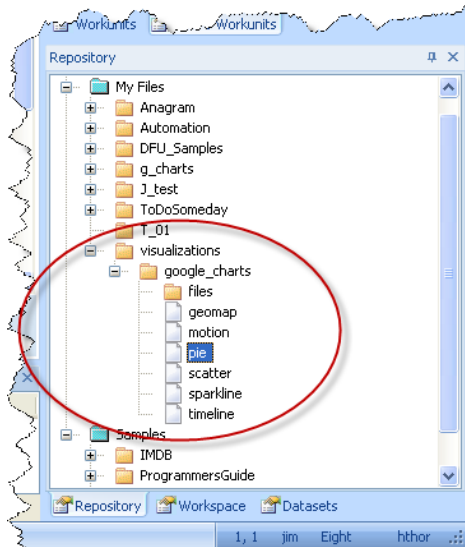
Workunits Workunits

Repository

My Files
Anagram
Automation
DFU_Samples
g_charts
J_test
ToDoSomeday
T_01
visualizations
google_charts
files
geomap
motion
pie
scatter
sparkline
timeline
Samples
IMDB
ProgrammersGuide

Repository Workspace Datasets

1, 1 jim Eight hthor